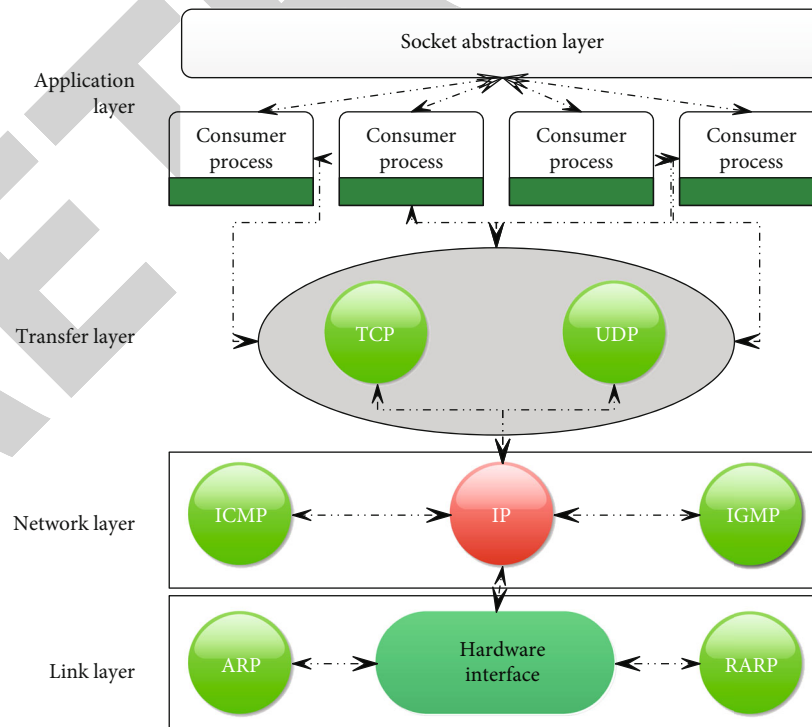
Socket abstraction layer

Application layer

Consumer process

Consumer process

Consumer process

Consumer process

Transfer layer

TCP

UDP

Network layer

ICMP

IP

IGMP

Link layer

ARP

Hardware interface

RARP